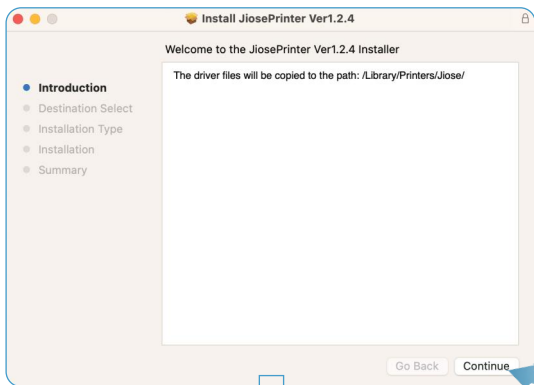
Install JiosePrinter Ver1.2.4

Welcome to the JiosePrinter Ver1.2.4 Installer

Introduction
Destination Select
Installation Type
Installation
Summary

The driver files will be copied to the path: /Library/Printers/Jiose/

Go Back
Continue